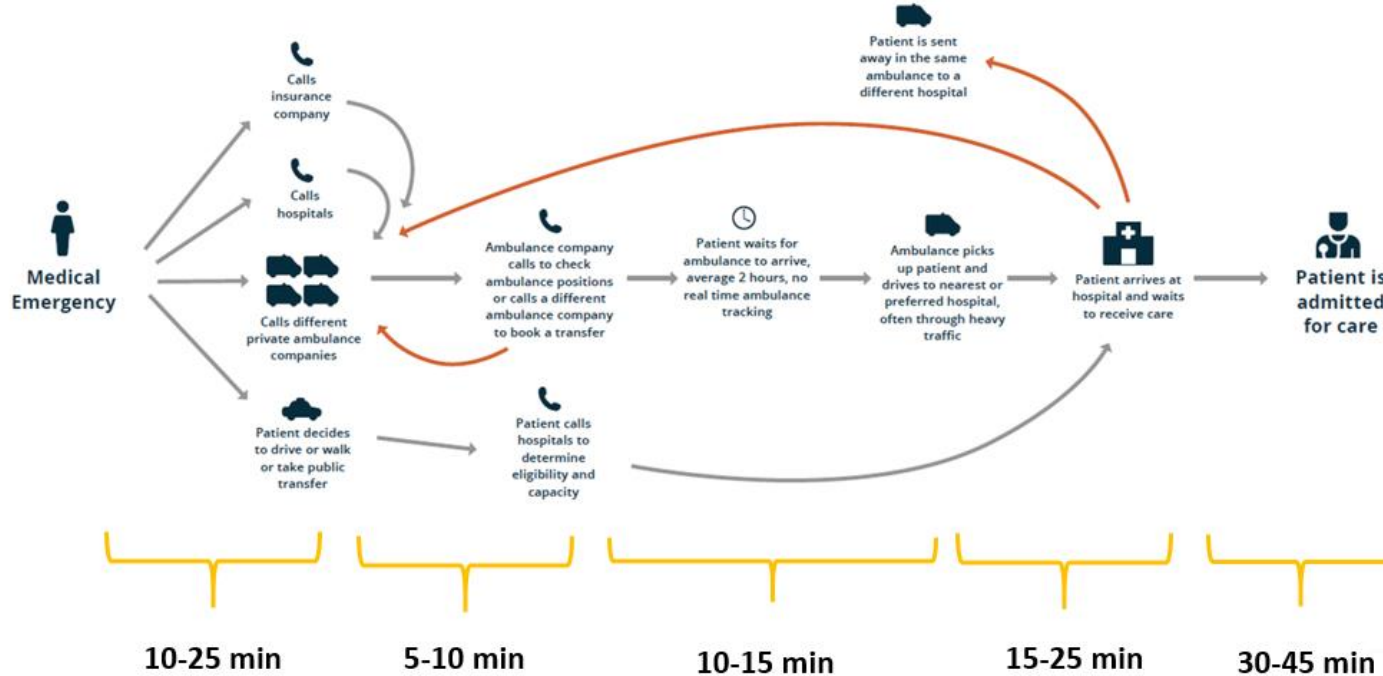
Medical Emergency

Calls insurance company

Calls hospitals

Calls different private ambulance companies

Patient decides to drive or walk or take public transfer

Ambulance company calls to check ambulance positions or calls a different ambulance company to book a transfer

Patient calls hospitals to determine eligibility and capacity

Patient waits for ambulance to arrive, average 2 hours, no real time ambulance tracking

Ambulance picks up patient and drives to nearest or preferred hospital, often through heavy traffic

Patient is sent away in the same ambulance to a different hospital

Patient arrives at hospital and waits to receive care

Patient is admitted for care

10-25 min

5-10 min

10-15 min

15-25 min

30-45 min